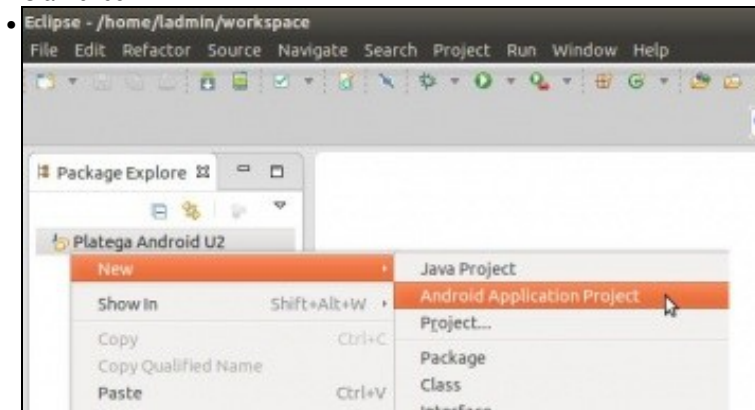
Eclipse - /home/ladmin/workspace

File Edit Refactor Source Navigate Search Project Run Window Help

Package Explore

Platega Android U2

New

Show In Shift+Alt+W

Copy Ctrl+C

Copy Qualified Name

Paste Ctrl+V

Java Project

Android Application Project

Project...

Package

Class

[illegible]